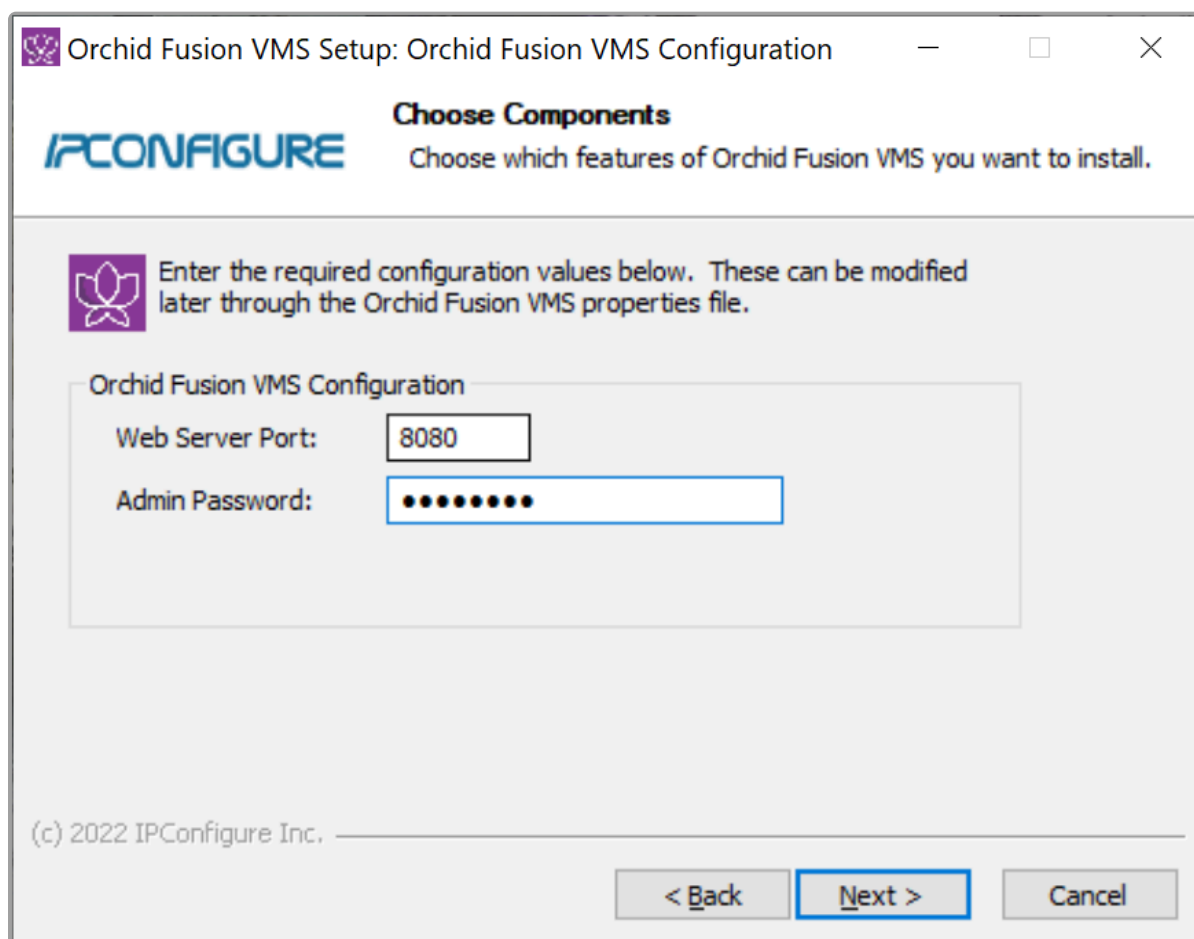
Orchid Fusion VMS Setup: Orchid Fusion VMS Configuration

IPCONFIGURE

Choose Components

Choose which features of Orchid Fusion VMS you want to install.

Enter the required configuration values below. These can be modified later through the Orchid Fusion VMS properties file.

Orchid Fusion VMS Configuration

Web Server Port: 8080

Admin Password: ••••••••

(c) 2022 IPConfigure Inc.

< Back

Next >

Cancel